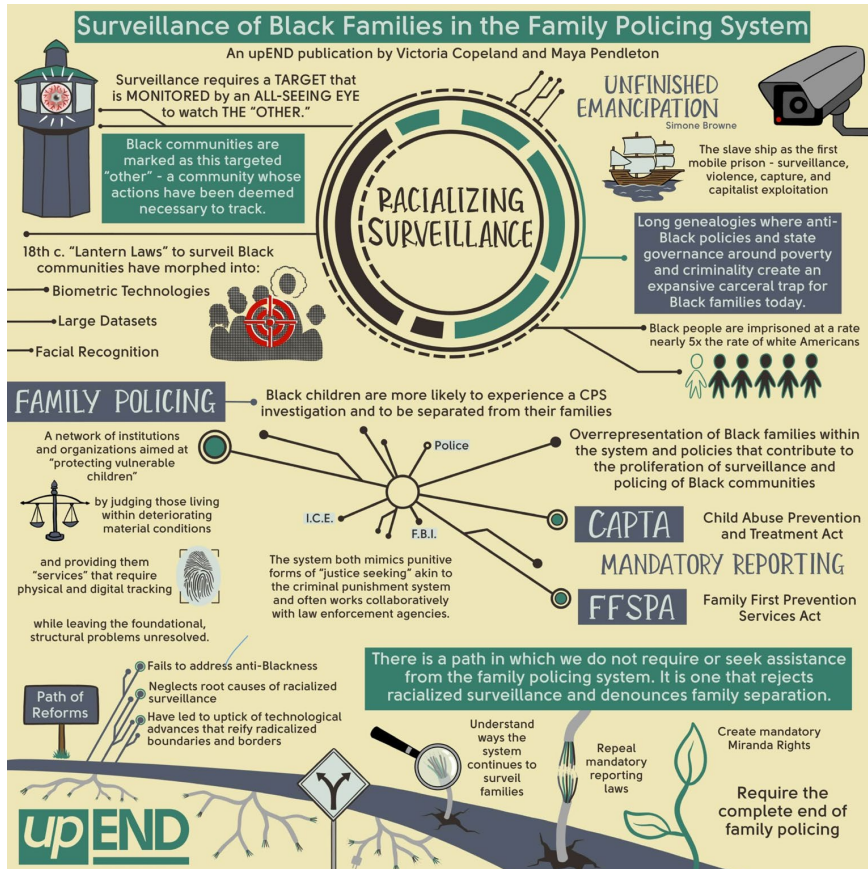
Surveillance of Black Families in the Family Policing System

An upEND publication by Victoria Copeland and Maya Pendleton

Surveillance requires a TARGET that is MONITORED by an ALL-SEEING EYE to watch THE "OTHER."

Black communities are marked as this targeted "other" - a community whose actions have been deemed necessary to track.

UNFINISHED EMANCIPATION

Simone Browne

The slave ship as the first mobile prison - surveillance, violence, capture, and capitalist exploitation

RACIALIZING SURVEILLANCE

Long genealogies where anti-Black policies and state governance around poverty and criminality create an expansive carceral trap for Black families today.

18th c. "Lantern Laws" to surveil Black communities have morphed into:

Biometric Technologies

Large Datasets

Facial Recognition

Black people are imprisoned at a rate nearly 5x the rate of white Americans

FAMILY POLICING

Black children are more likely to experience a CPS investigation and to be separated from their families

A network of institutions and organizations aimed at "protecting vulnerable children"

Police

Overrepresentation of Black families within the system and policies that contribute to the proliferation of surveillance and policing of Black communities

by judging those living within deteriorating material conditions

I.C.E.

F.B.I.

CAPTA

Child Abuse Prevention and Treatment Act

and providing them "services" that require physical and digital tracking

MANDATORY REPORTING

The system both mimics punitive forms of "justice seeking" akin to the criminal punishment system and often works collaboratively with law enforcement agencies.

FFSPA

Family First Prevention Services Act

while leaving the foundational, structural problems unresolved.

There is a path in which we do not require or seek assistance from the family policing system. It is one that rejects racialized surveillance and denounces family separation.

Fails to address anti-Blackness

Neglects root causes of racialized surveillance

Path of Reforms

Have led to uptick of technological advances that reify radicalized boundaries and borders

Understand ways the system continues to surveil families

Repeal mandatory reporting laws

Create mandatory Miranda Rights

Require the complete end of family policing

upEND